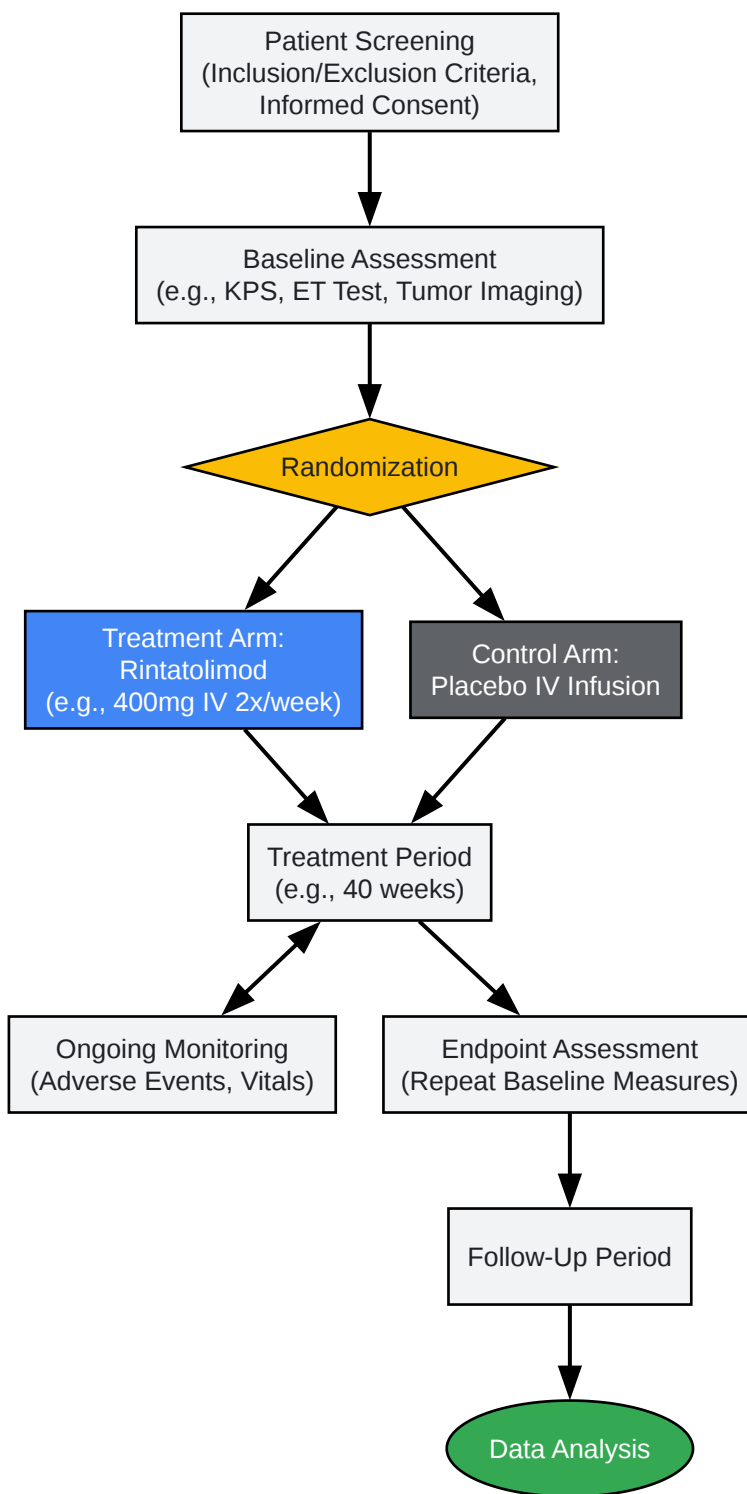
Patient Screening
(Inclusion/Exclusion Criteria,
Informed Consent)

Baseline Assessment
(e.g., KPS, ET Test, Tumor Imaging)

Randomization

Treatment Arm:
Rintatolimod
(e.g., 400mg IV 2x/week)

Control Arm:
Placebo IV Infusion

Treatment Period
(e.g., 40 weeks)

Ongoing Monitoring
(Adverse Events, Vitals)

Endpoint Assessment
(Repeat Baseline Measures)

Follow-Up Period

Data Analysis